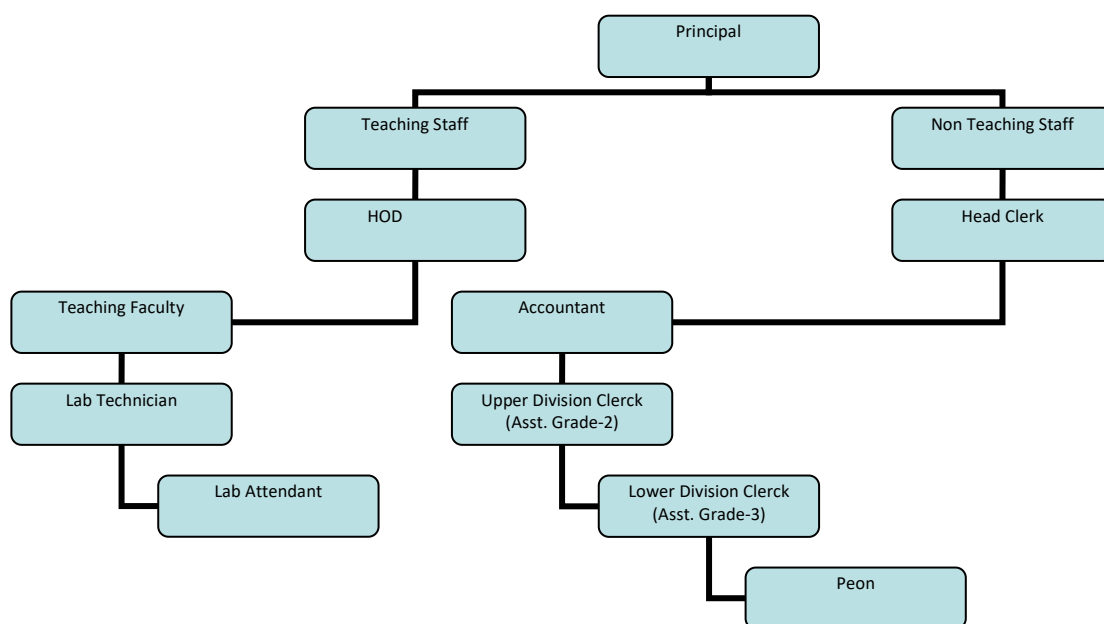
Principal

Teaching Staff

Non Teaching Staff

HOD

Head Clerk

Teaching Faculty

Accountant

Lab Technician

Upper Division Clerck (Asst. Grade-2)

Lab Attendant

Lower Division Clerck (Asst. Grade-3)

Peon